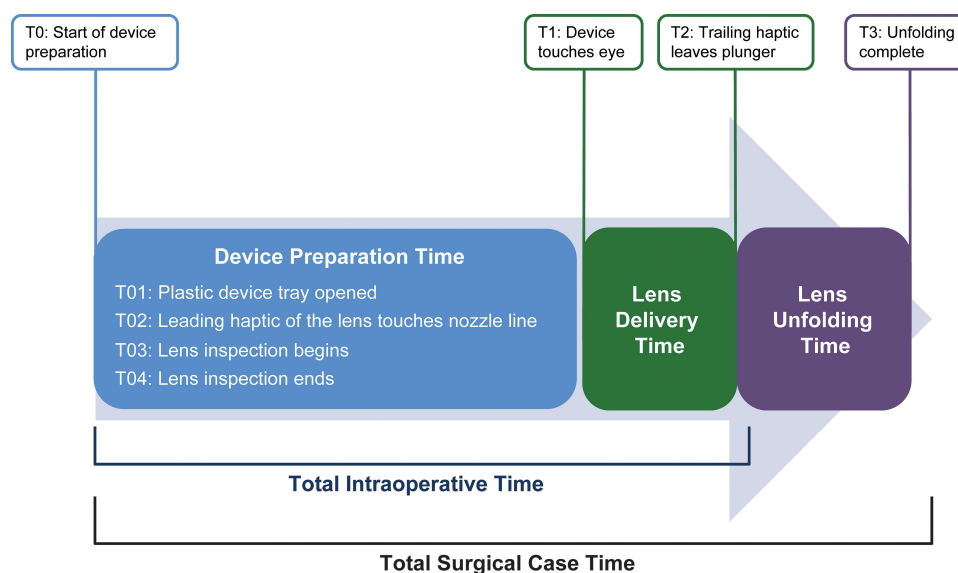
T0: Start of device preparation

T1: Device touches eye

T2: Trailing haptic leaves plunger

T3: Unfolding complete

Device Preparation Time

T01: Plastic device tray opened
T02: Leading haptic of the lens touches nozzle line
T03: Lens inspection begins
T04: Lens inspection ends

Lens Delivery Time

Lens Unfolding Time

Total Intraoperative Time

Total Surgical Case Time